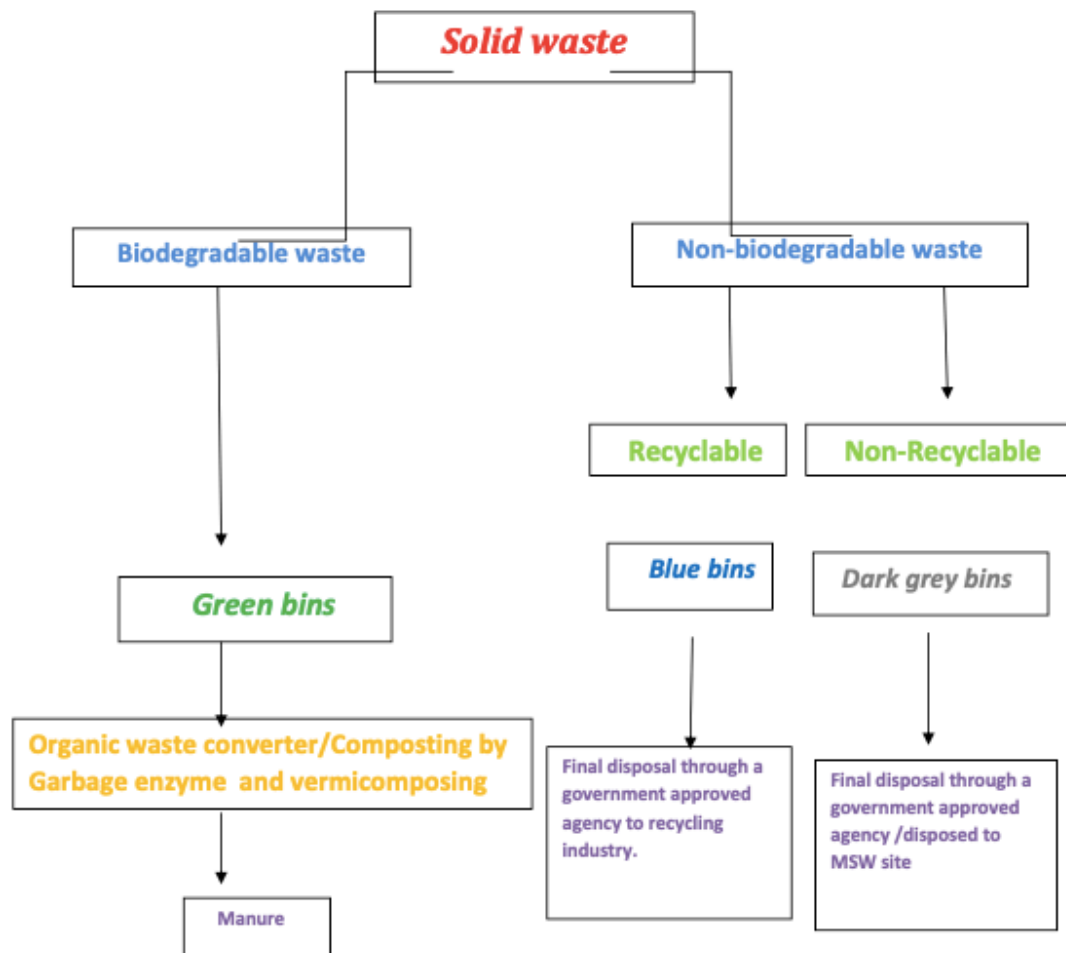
Solid waste

Biodegradable waste

Non-biodegradable waste

Recyclable

Non-Recyclable

Green bins

Blue bins

Dark grey bins

Organic waste converter/Composting by Garbage enzyme and vermicomposing

Final disposal through a government approved agency to recycling industry.

Final disposal through a government approved agency /disposed to MSW site

Manure